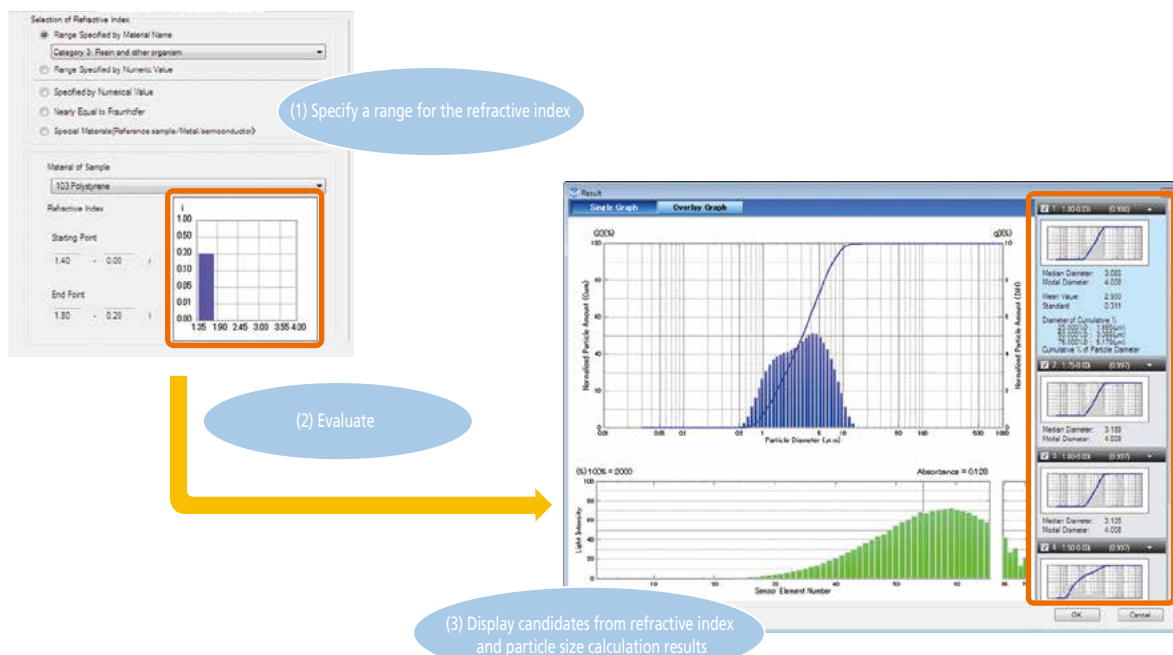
Selection of Refractive Index

Range Specified by Material Name

Category 3: Resin and other organism

Range Specified by Numeric Value

Specified by Numerical Value

Nearly Equal to Fraunhofer

Special Materials(Reference sample/Metal/semiconductor)

(1) Specify a range for the refractive index

Material of Sample

103 Polystyrene

Refractive Index

Starting Point

1.40 - 0.00 i

End Point

1.80 - 0.20 i

i

1.00

0.50

0.20

0.10

0.05

0.01

0.00

1.35 1.90 2.45 3.00 3.55 4.00

(2) Evaluate

Result

Single Graph

Overlay Graph

Q3(%)

q3(%)

Normalized Particle Amount (Cum)

Normalized Particle Amount (Diff)

Particle Diameter (μm)

0.01 0.05 0.1 0.5 1 5 10 50 100 500 1000

(%)100% = 2000

Absorbance = 0.128

Light Intensity

Sensor Element Number

1 1.50-0.0i (0.998)

Median Diameter: 3.083

Modal Diameter: 4.008

Mean Value: 2.933

Standard: 0.311

Diameter of Cumulative %

25.000(%): 1.869(μm)

50.000(%): 3.083(μm)

75.000(%): 5.170(μm)

Cumulative % of Particle Diameter

2 1.75-0.0i (0.997)

Median Diameter: 3.188

Modal Diameter: 4.008

3 1.60-0.0i (0.997)

Median Diameter: 3.135

Modal Diameter: 4.008

4 1.50-0.0i (0.997)

OK

Cancel

(3) Display candidates from refractive index and particle size calculation results